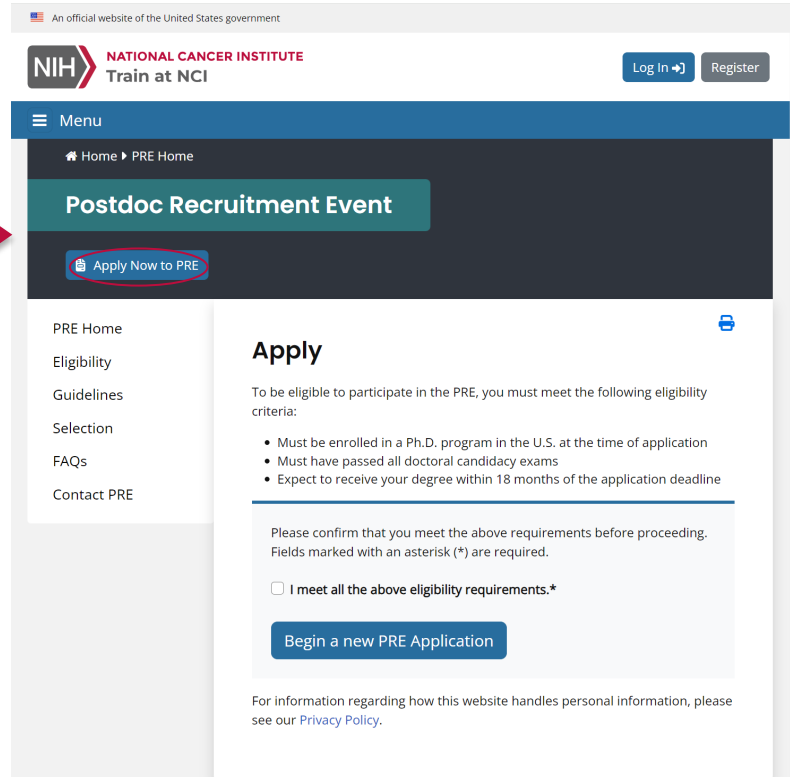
An official website of the United States government

NIH NATIONAL CANCER INSTITUTE
Train at NCI

Log In

Register

Menu

Home ▸ PRE Home

Postdoc Recruitment Event

Apply Now to PRE

PRE Home
Eligibility
Guidelines
Selection
FAQs
Contact PRE

Apply

To be eligible to participate in the PRE, you must meet the following eligibility criteria:

- Must be enrolled in a Ph.D. program in the U.S. at the time of application
- Must have passed all doctoral candidacy exams
- Expect to receive your degree within 18 months of the application deadline

Please confirm that you meet the above requirements before proceeding. Fields marked with an asterisk (*) are required.

I meet all the above eligibility requirements.*

Begin a new PRE Application

For information regarding how this website handles personal information, please see our Privacy Policy.